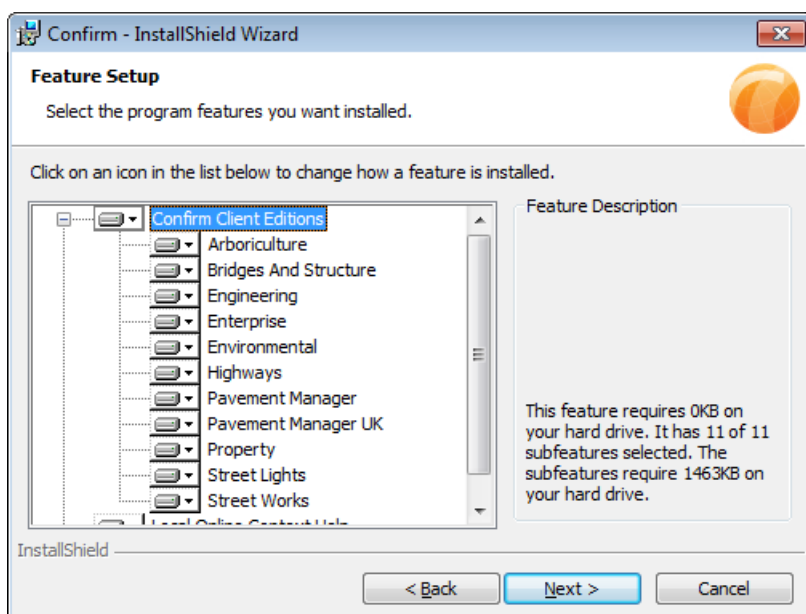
Confirm - InstallShield Wizard

Feature Setup

Select the program features you want installed.

Click on an icon in the list below to change how a feature is installed.

Confirm Client Editions
Arboriculture
Bridges And Structure
Engineering
Enterprise
Environmental
Highways
Pavement Manager
Pavement Manager UK
Property
Street Lights
Street Works
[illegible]

Feature Description

This feature requires 0KB on your hard drive. It has 11 of 11 subfeatures selected. The subfeatures require 1463KB on your hard drive.

InstallShield

< Back

Next >

Cancel